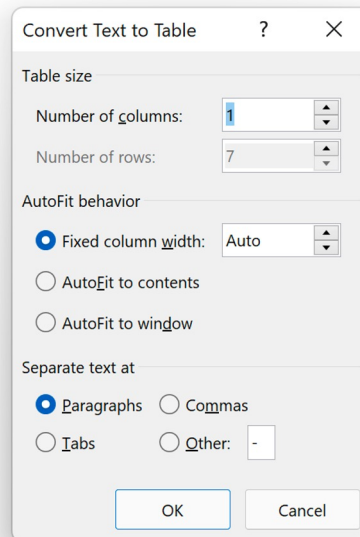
Convert Text to Table ? ×

Table size

Number of columns: 1

Number of rows: 7

AutoFit behavior

Fixed column width: Auto

AutoFit to contents

AutoFit to window

Separate text at

Paragraphs

Commas

Tabs

Other: -

OK

Cancel